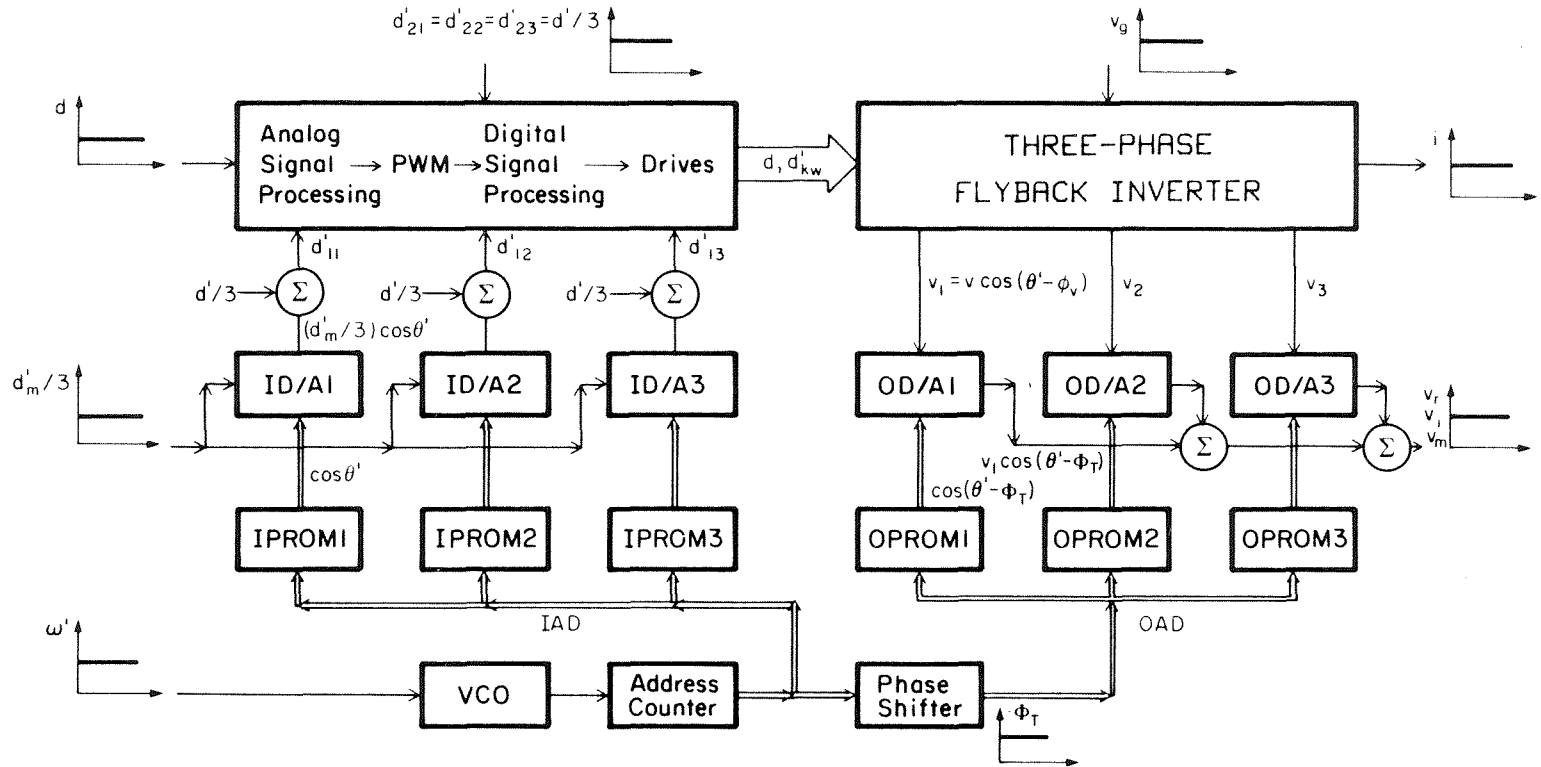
$d'_{21} = d'_{22} = d'_{23} = d'/3$

$v_g$

$d$

Analog Signal Processing → PWM → Digital Signal Processing → Drives

$d, d'_{kw}$

THREE-PHASE FLYBACK INVERTER

$i$

$d'_{11}$ $d'_{12}$ $d'_{13}$

$d'/3$ $\Sigma$ $d'/3$ $\Sigma$ $d'/3$ $\Sigma$

$(d'_m/3)\cos\theta'$

$v_1 = v\cos(\theta' - \phi_v)$ $v_2$ $v_3$

$d'_m/3$

ID/A1 ID/A2 ID/A3

OD/A1 OD/A2 OD/A3

$\Sigma$ $\Sigma$

$v_r$ $v_i$ $v_m$

$\cos\theta'$

$v_1\cos(\theta' - \Phi_T)$

$\cos(\theta' - \Phi_T)$

IPROM1 IPROM2 IPROM3

OPROM1 OPROM2 OPROM3

IAD

OAD

$\omega'$

VCO

Address Counter

Phase Shifter

$\Phi_T$